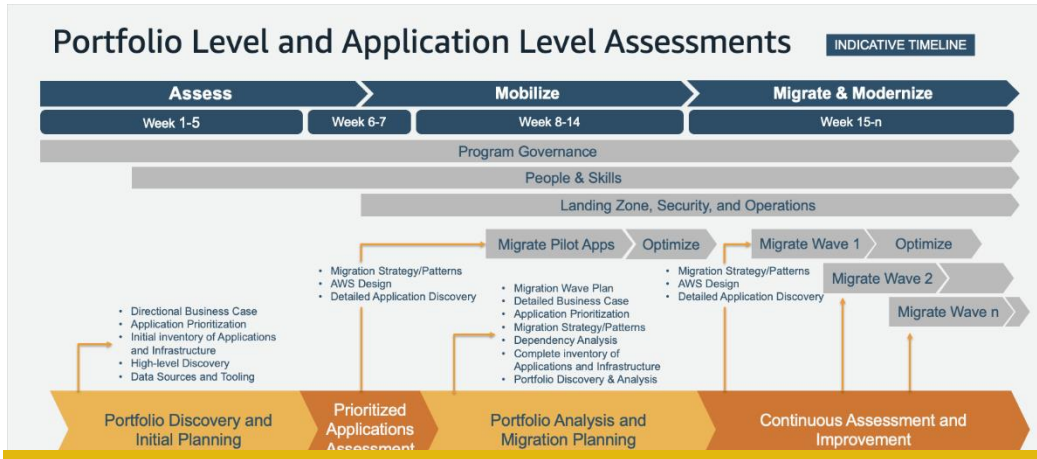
Portfolio Level and Application Level Assessments

INDICATIVE TIMELINE

Assess

Mobilize

Migrate & Modernize

Week 1-5

Week 6-7

Week 8-14

Week 15-n

Program Governance

People & Skills

Landing Zone, Security, and Operations

Migrate Pilot Apps

Optimize

Migrate Wave 1

Optimize

Migrate Wave 2

Migrate Wave n

- Directional Business Case
- Application Prioritization
- Initial inventory of Applications and Infrastructure
- High-level Discovery
- Data Sources and Tooling

- Migration Strategy/Patterns
- AWS Design
- Detailed Application Discovery

- Migration Wave Plan
- Detailed Business Case
- Application Prioritization
- Migration Strategy/Patterns
- Dependency Analysis
- Complete inventory of Applications and Infrastructure
- Portfolio Discovery & Analysis

- Migration Strategy/Patterns
- AWS Design
- Detailed Application Discovery

Portfolio Discovery and Initial Planning

Prioritized Applications Assessment

Portfolio Analysis and Migration Planning

Continuous Assessment and Improvement